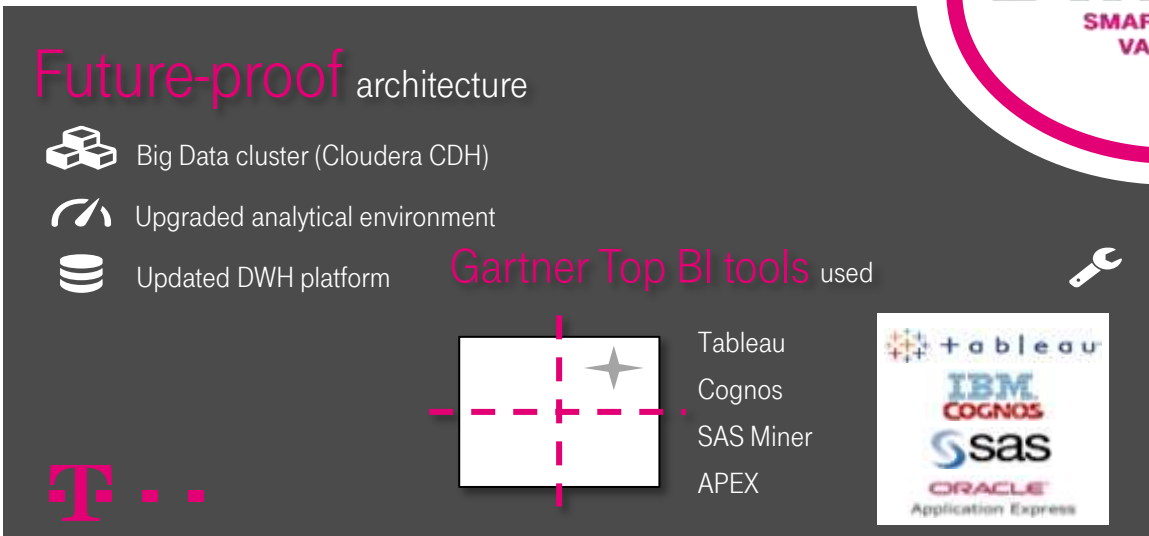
SMAR
VA

Future-proof architecture

Big Data cluster (Cloudera CDH)

Upgraded analytical environment

Updated DWH platform

Gartner Top BI tools used

Tableau

Cognos

SAS Miner

APEX

+ a b l e a u

IBM
COGNOS

sas

ORACLE
Application Express